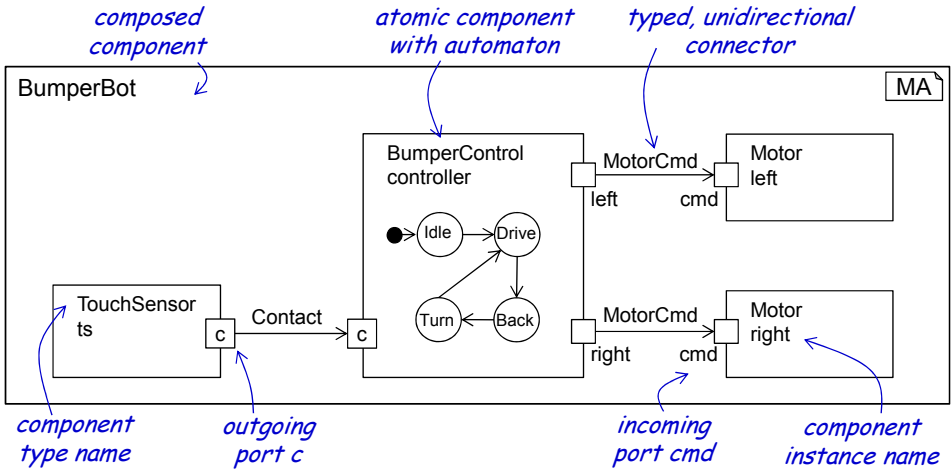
composed component

atomic component with automaton

typed, unidirectional connector

BumperBot

MA

BumperControl controller

MotorCmd

Motor left

left

cmd

Idle

Drive

TouchSensor ts

Contact

Back

Turn

MotorCmd

Motor right

c

c

right

cmd

component type name

outgoing port c

incoming port cmd

component instance name